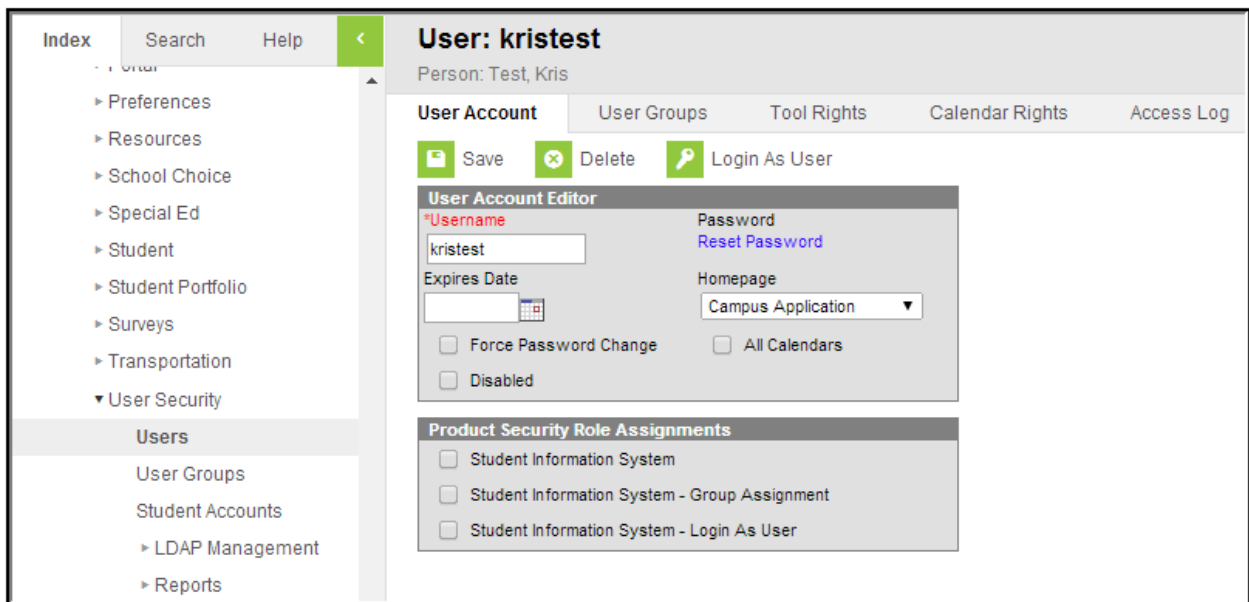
Index | Search | Help | ‹

▸ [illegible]
▸ Preferences
▸ Resources
▸ School Choice
▸ Special Ed
▸ Student
▸ Student Portfolio
▸ Surveys
▸ Transportation
▾ User Security
Users
User Groups
Student Accounts
▸ LDAP Management
▸ Reports

User: kristest
Person: Test, Kris

User Account | User Groups | Tool Rights | Calendar Rights | Access Log

Save | Delete | Login As User

User Account Editor
*Username
kristest
Password
Reset Password
Expires Date
Homepage
Campus Application
Force Password Change
All Calendars
Disabled

Product Security Role Assignments
Student Information System
Student Information System - Group Assignment
Student Information System - Login As User